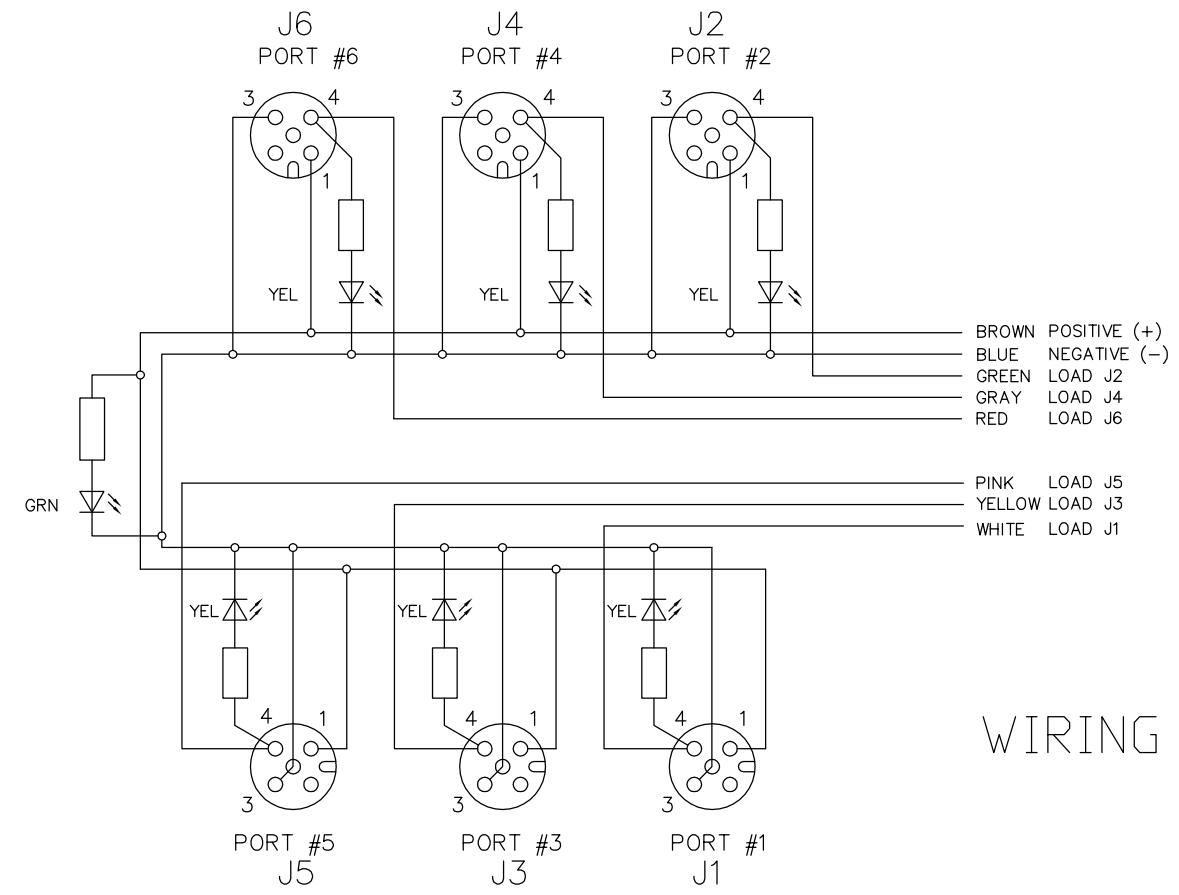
J6
PORT #6

J4
PORT #4

J2
PORT #2

3 4
1
YEL

3 4
1
YEL

3 4
1
YEL

BROWN POSITIVE (+)
BLUE NEGATIVE (−)
GREEN LOAD J2
GRAY LOAD J4
RED LOAD J6

GRN

PINK LOAD J5
YELLOW LOAD J3
WHITE LOAD J1

YEL
4 1
3

YEL
4 1
3

YEL
4 1
3

WIRING

PORT #5
J5

PORT #3
J3

PORT #1
J1